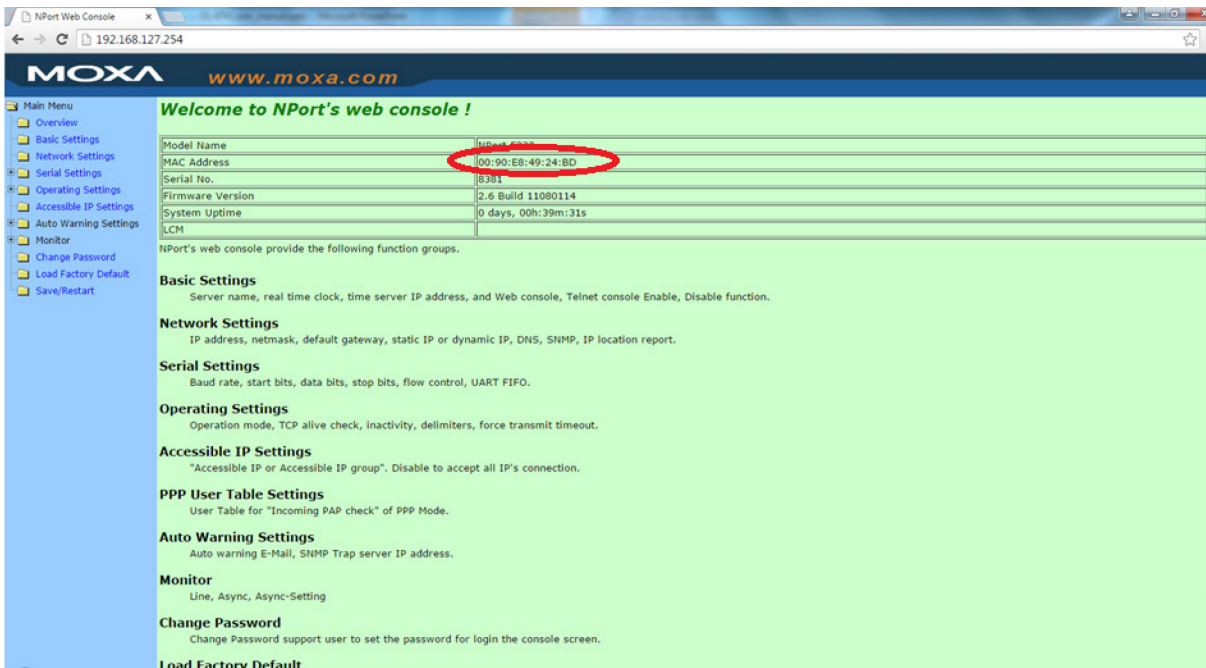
NPort Web Console ×

192.168.127.254

MOXA www.moxa.com

Main Menu
Overview
Basic Settings
Network Settings
Serial Settings
Operating Settings
Accessible IP Settings
Auto Warning Settings
Monitor
Change Password
Load Factory Default
Save/Restart

Welcome to NPort's web console !

| Model Name | NPort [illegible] |
|---|---|
| MAC Address | 00:90:E8:49:24:BD |
| Serial No. | 8381 |
| Firmware Version | 2.6 Build 11080114 |
| System Uptime | 0 days, 00h:39m:31s |
| LCM | |

NPort's web console provide the following function groups.

Basic Settings
Server name, real time clock, time server IP address, and Web console, Telnet console Enable, Disable function.

Network Settings
IP address, netmask, default gateway, static IP or dynamic IP, DNS, SNMP, IP location report.

Serial Settings
Baud rate, start bits, data bits, stop bits, flow control, UART FIFO.

Operating Settings
Operation mode, TCP alive check, inactivity, delimiters, force transmit timeout.

Accessible IP Settings
"Accessible IP or Accessible IP group". Disable to accept all IP's connection.

PPP User Table Settings
User Table for "Incoming PAP check" of PPP Mode.

Auto Warning Settings
Auto warning E-Mail, SNMP Trap server IP address.

Monitor
Line, Async, Async-Setting

Change Password
Change Password support user to set the password for login the console screen.

Load Factory Default